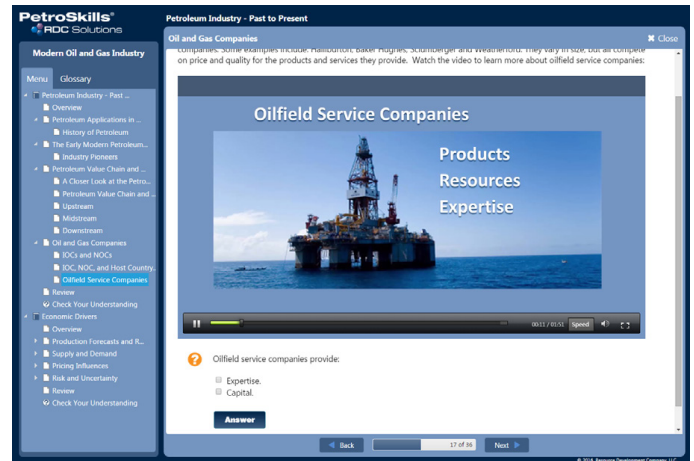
PetroSkills®
RDC Solutions

Modern Oil and Gas Industry

Menu Glossary

Petroleum Industry - Past ...
Overview
Petroleum Applications in ...
History of Petroleum
The Early Modern Petroleum...
Industry Pioneers
Petroleum Value Chain and ...
A Closer Look at the Petro...
Petroleum Value Chain and ...
Upstream
Midstream
Downstream
Oil and Gas Companies
IOCs and NOCs
IOC, NOC, and Host Country...
Oilfield Service Companies
Review
Check Your Understanding
Economic Drivers
Overview
Production Forecasts and R...
Supply and Demand
Pricing Influences
Risk and Uncertainty
Review
Check Your Understanding

Petroleum Industry - Past to Present

Oil and Gas Companies

Close

companies. Some examples include: Halliburton, Baker Hughes, Schlumberger and Weatherford. They vary in size, but all compete on price and quality for the products and services they provide. Watch the video to learn more about oilfield service companies:

Oilfield Service Companies

Products
Resources
Expertise

00:11 / 01:51 Speed

Oilfield service companies provide:

Expertise.
Capital.

Answer

Back 17 of 39 Next

© 2016 Resource Development Company, LLC